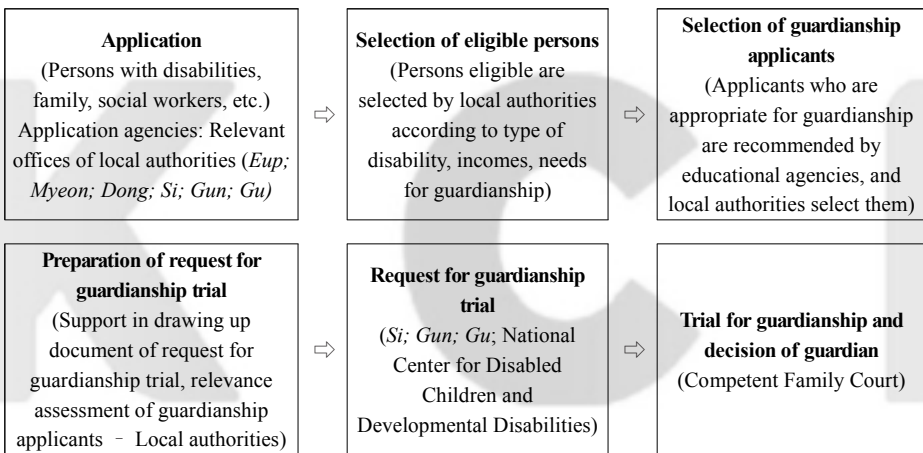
**Application**
(Persons with disabilities, family, social workers, etc.)
Application agencies: Relevant offices of local authorities (*Eup; Myeon; Dong; Si; Gun; Gu)*

⇨

**Selection of eligible persons**
(Persons eligible are selected by local authorities according to type of disability, incomes, needs for guardianship)

⇨

**Selection of guardianship applicants**
(Applicants who are appropriate for guardianship are recommended by educational agencies, and local authorities select them)

**Preparation of request for guardianship trial**
(Support in drawing up document of request for guardianship trial, relevance assessment of guardianship applicants – Local authorities)

⇨

**Request for guardianship trial**
(*Si; Gun; Gu*; National Center for Disabled Children and Developmental Disabilities)

⇨

**Trial for guardianship and decision of guardian**
(Competent Family Court)